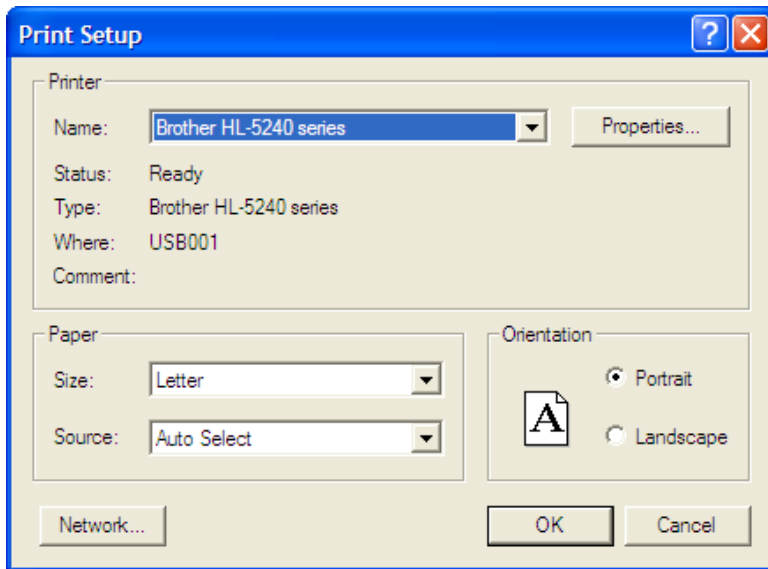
Print Setup

?

Printer

Name: Brother HL-5240 series

Properties...

Status: Ready

Type: Brother HL-5240 series

Where: USB001

Comment:

Paper

Size: Letter

Source: Auto Select

Orientation

A

Portrait

Landscape

Network...

OK

Cancel